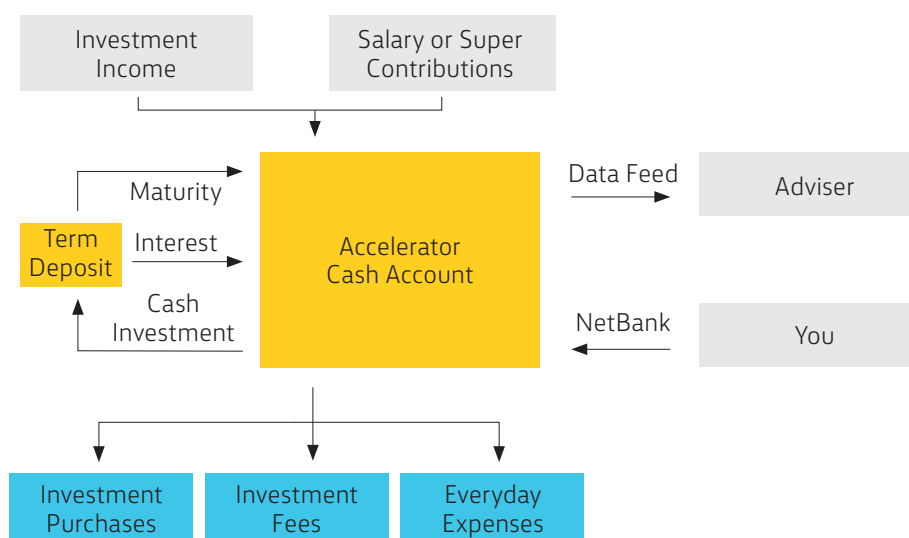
Investment Income

Salary or Super Contributions

Maturity

Data Feed

Adviser

Term Deposit

Interest

Accelerator Cash Account

Cash Investment

NetBank

You

Investment Purchases

Investment Fees

Everyday Expenses